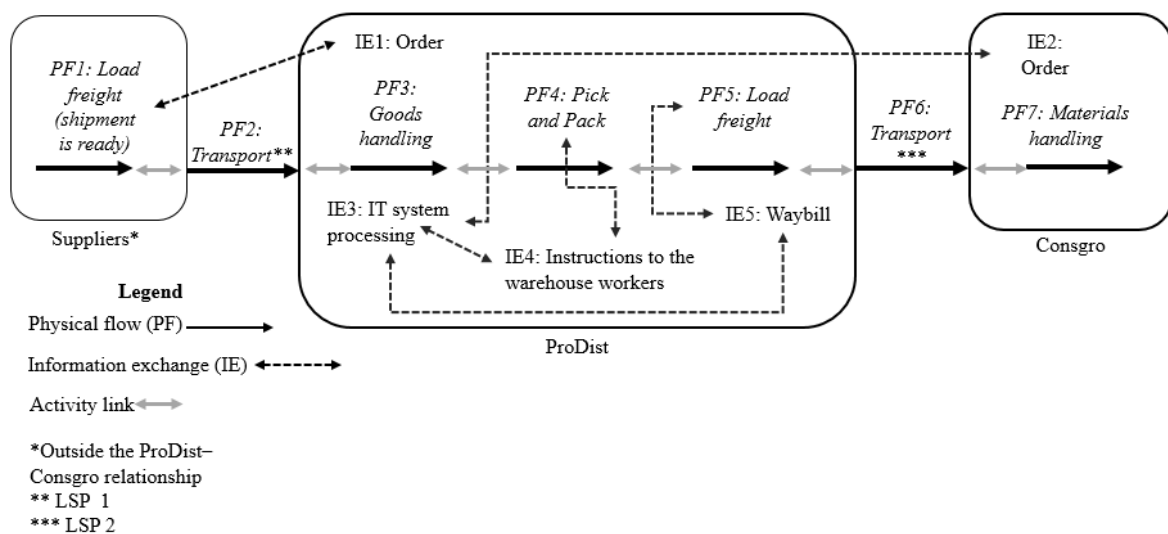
PF1: Load freight (shipment is ready)

Suppliers*

IE1: Order

PF2: Transport**

PF3: Goods handling

PF4: Pick and Pack

PF5: Load freight

IE2: Order

PF6: Transport ***

PF7: Materials handling

IE3: IT system processing

IE4: Instructions to the warehouse workers

IE5: Waybill

Consgro

ProDist

Legend

Physical flow (PF)

Information exchange (IE)

Activity link

*Outside the ProDist–Consgro relationship
** LSP 1
*** LSP 2